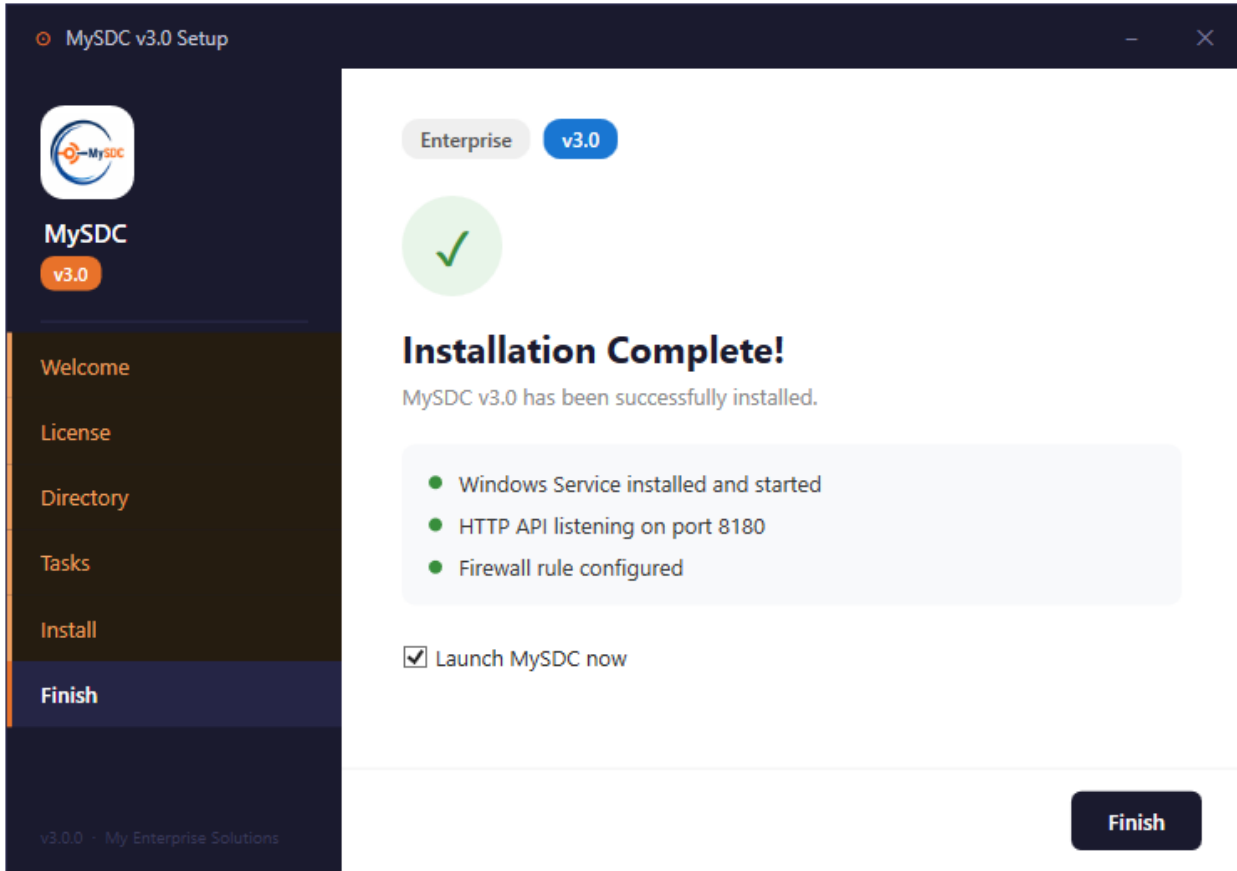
MySDC v3.0 Setup

MySDC

MySDC
v3.0

Welcome
License
Directory
Tasks
Install
Finish

v3.0.0 · My Enterprise Solutions

Enterprise v3.0

✓

Installation Complete!

MySDC v3.0 has been successfully installed.

- Windows Service installed and started
- HTTP API listening on port 8180
- Firewall rule configured

☑ Launch MySDC now

Finish